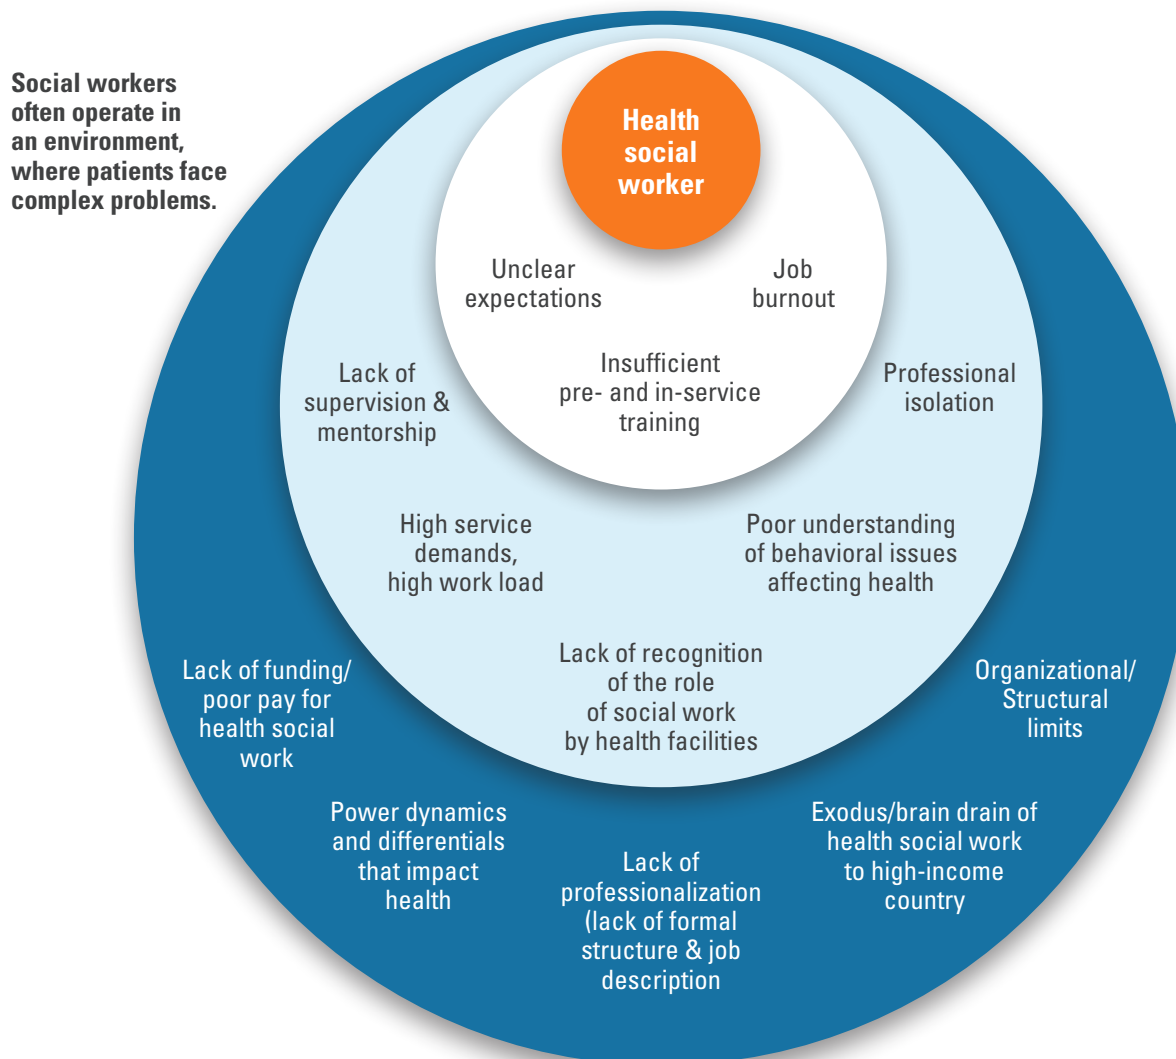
Social workers often operate in an environment, where patients face complex problems.

Health social worker

Unclear expectations

Job burnout

Insufficient pre- and in-service training

Lack of supervision & mentorship

Professional isolation

High service demands, high work load

Poor understanding of behavioral issues affecting health

Lack of recognition of the role of social work by health facilities

Lack of funding/ poor pay for health social work

Organizational/ Structural limits

Power dynamics and differentials that impact health

Lack of professionalization (lack of formal structure & job description

Exodus/brain drain of health social work to high-income country